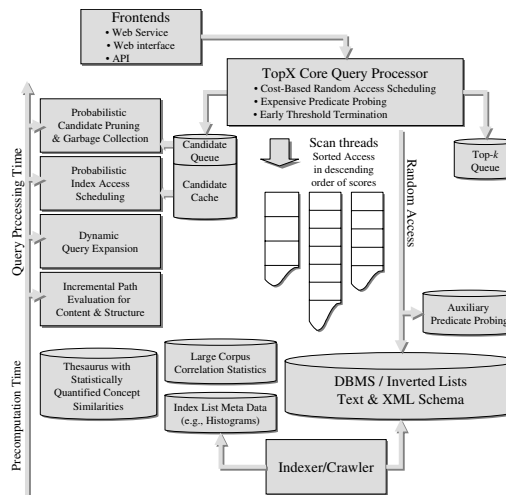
Frontends
• Web Service
• Web interface
• API

TopX Core Query Processor
• Cost-Based Random Access Scheduling
• Expensive Predicate Probing
• Early Threshold Termination

Query Processing Time

Probabilistic Candidate Pruning & Garbage Collection

Probabilistic Index Access Scheduling

Dynamic Query Expansion

Incremental Path Evaluation for Content & Structure

Candidate Queue

Candidate Cache

Scan threads
Sorted Access in descending order of scores

Random Access

Top-$k$ Queue

Auxiliary Predicate Probing

Precomputation Time

Thesaurus with Statistically Quantified Concept Similarities

Large Corpus Correlation Statistics

Index List Meta Data (e.g., Histograms)

DBMS / Inverted Lists
Text & XML Schema

Indexer/Crawler